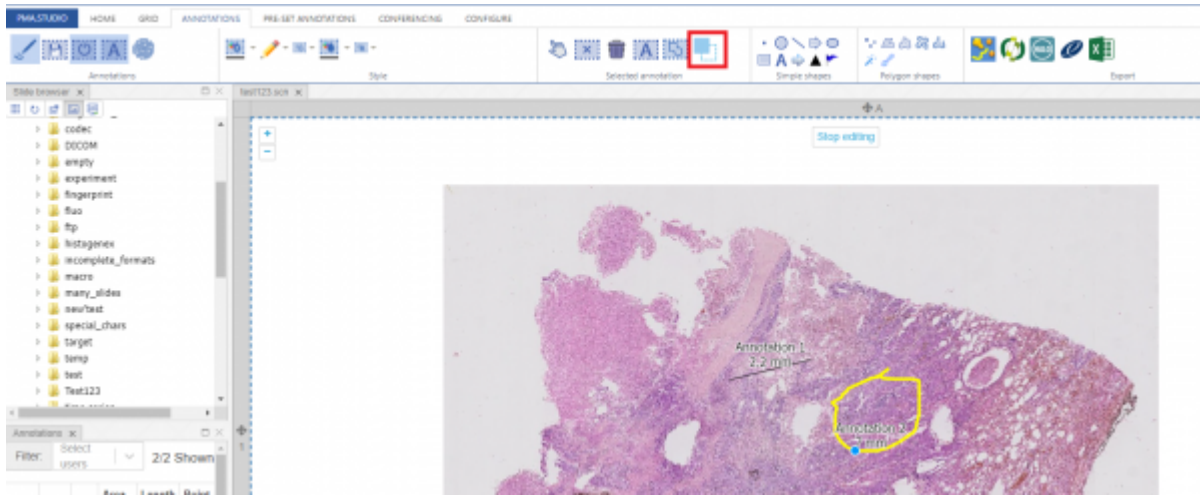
PMA.STUDIO HOME GRID ANNOTATIONS PRE-SET ANNOTATIONS CONFERENCING CONFIGURE

Annotations

Style

Selected annotation

Simple shapes

Polygon shapes

Export

Slide browser ×

test123.scn ×

codec
DICOM
empty
experiment
fingerprint
fluo
ftp
histogenex
incomplete_formats
macro
many_slides
new test
special_chars
target
temp
test
Test123

Stop editing

Annotation 1
2.2 mm

Annotation 2
mm

Annotations ×

Filter: Select users

2/2 Shown

Area Length Point